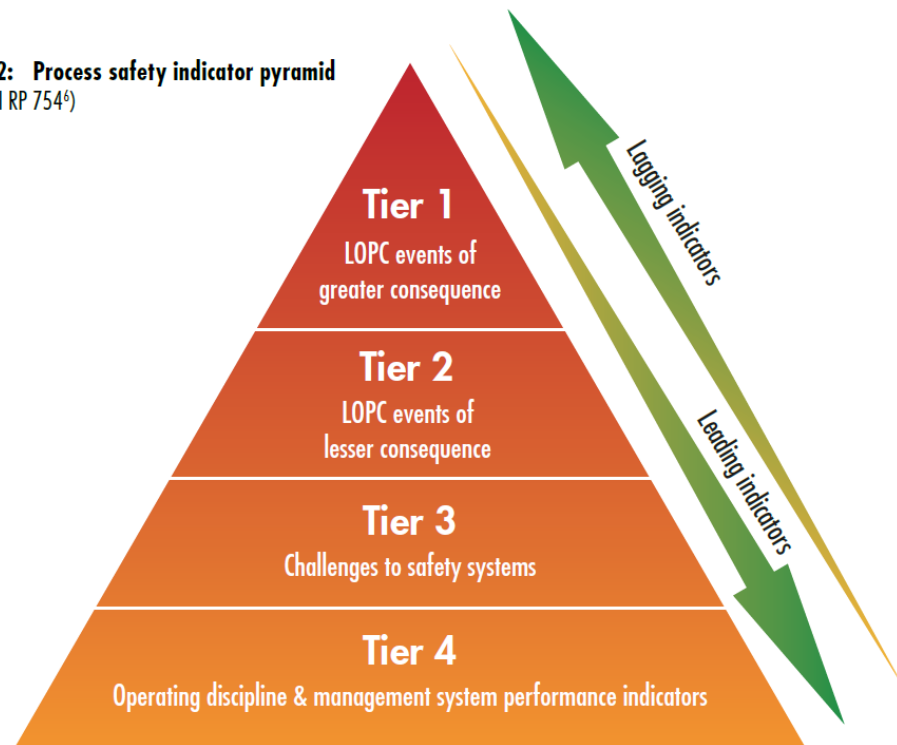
2: Process safety indicator pyramid
I RP 754$^{6}$)

Tier 1
LOPC events of greater consequence

Tier 2
LOPC events of lesser consequence

Tier 3
Challenges to safety systems

Tier 4
Operating discipline & management system performance indicators

Lagging indicators

Leading indicators